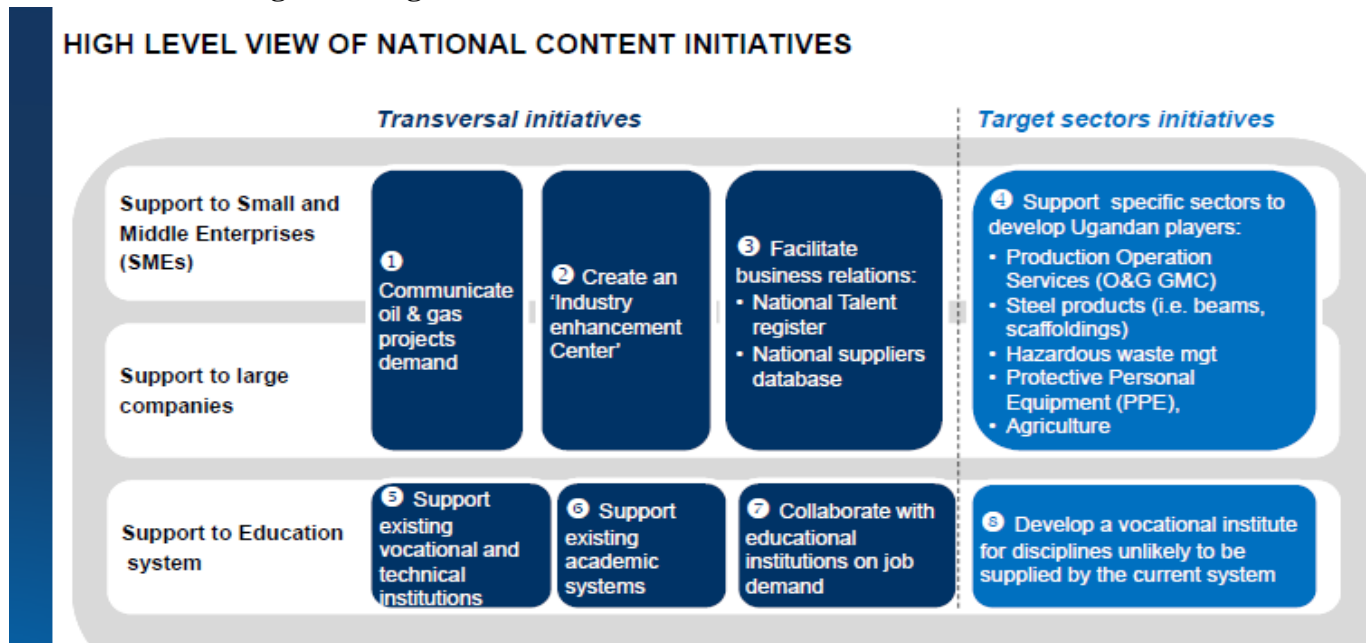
HIGH LEVEL VIEW OF NATIONAL CONTENT INITIATIVES

Transversal initiatives

Target sectors initiatives

Support to Small and Middle Enterprises (SMEs)

Support to large companies

Support to Education system

❶ Communicate oil & gas projects demand

❷ Create an 'Industry enhancement Center'

❸ Facilitate business relations:
• National Talent register
• National suppliers database

❹ Support specific sectors to develop Ugandan players:
• Production Operation Services (O&G GMC)
• Steel products (i.e. beams, scaffoldings)
• Hazardous waste mgt
• Protective Personal Equipment (PPE),
• Agriculture

❺ Support existing vocational and technical institutions

❻ Support existing academic systems

❼ Collaborate with educational institutions on job demand

❽ Develop a vocational institute for disciplines unlikely to be supplied by the current system